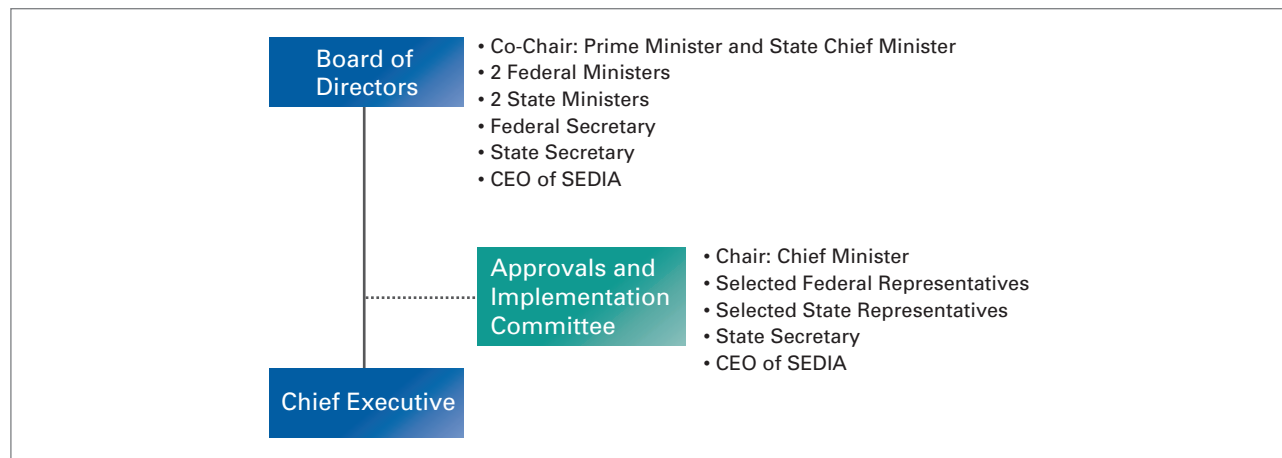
Board of Directors

• Co-Chair: Prime Minister and State Chief Minister
• 2 Federal Ministers
• 2 State Ministers
• Federal Secretary
• State Secretary
• CEO of SEDIA

Approvals and Implementation Committee

• Chair: Chief Minister
• Selected Federal Representatives
• Selected State Representatives
• State Secretary
• CEO of SEDIA

Chief Executive